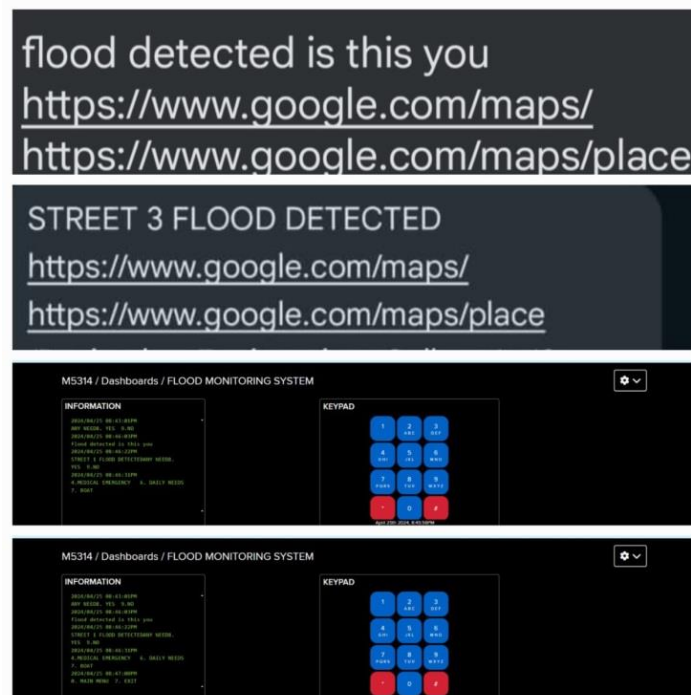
flood detected is this you
https://www.google.com/maps/
https://www.google.com/maps/place

STREET 3 FLOOD DETECTED
https://www.google.com/maps/
https://www.google.com/maps/place

M5314 / Dashboards / FLOOD MONITORING SYSTEM

INFORMATION

2024/04/25 08:43:03PM
ANY NEEDS. YES 9.NO
2024/04/25 08:46:03PM
flood detected is this you
2024/04/25 08:46:22PM
STREET 1 FLOOD DETECTEDANY NEEDS.
YES 9.NO
2024/04/25 08:46:31PM
4.MEDICAL EMERGENCY 6. DAILY NEEDS
7. BOAT

KEYPAD

1 | 2 ABC | 3 DEF
4 GHI | 5 JKL | 6 MNO
7 PQRS | 8 TUV | 9 WXYZ
* | 0 | #

April 25th 2024, 8:49:50PM

M5314 / Dashboards / FLOOD MONITORING SYSTEM

INFORMATION

2024/04/25 08:43:03PM
ANY NEEDS. YES 9.NO
2024/04/25 08:46:03PM
flood detected is this you
2024/04/25 08:46:22PM
STREET 1 FLOOD DETECTEDANY NEEDS.
YES 9.NO
2024/04/25 08:46:31PM
4.MEDICAL EMERGENCY 6. DAILY NEEDS
7. BOAT
2024/04/25 08:47:00PM
8. MAIN MENU 7. EXIT

KEYPAD

1 | 2 ABC | 3 DEF
4 GHI | 5 JKL | 6 MNO
7 PQRS | 8 TUV | 9 WXYZ
* | 0 | #